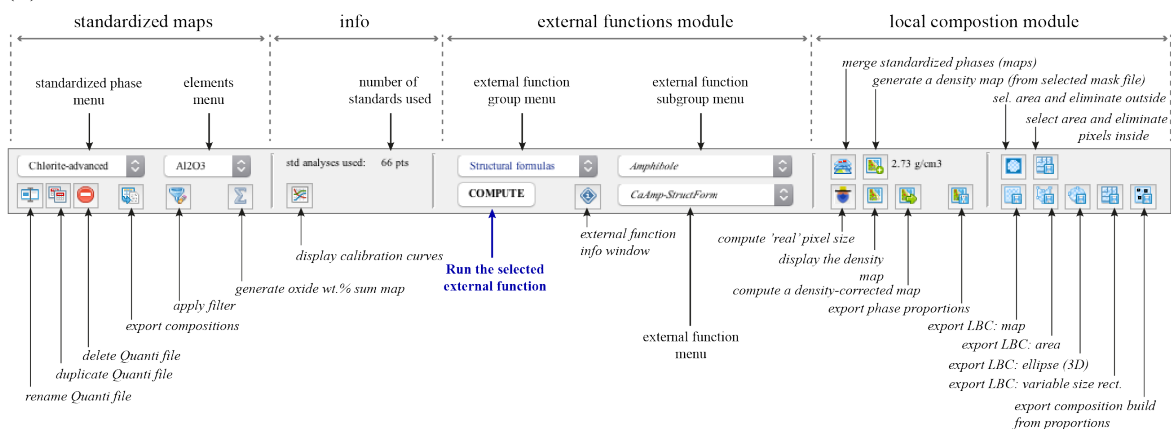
standardized maps

info

external functions module

local compostion module

standardized phase menu

elements menu

number of standards used

external function group menu

external function subgroup menu

merge standardized phases (maps)

generate a density map (from selected mask file)

sel. area and eliminate outside

select area and eliminate pixels inside

Chlorite-advanced

Al2O3

std analyses used: 66 pts

Structural formulas

Amphibole

2.73 g/cm3

COMPUTE

CaAmp-StructForm

display calibration curves

Run the selected external function

external function info window

compute 'real' pixel size

display the density map

compute a density-corrected map

export phase proportions

generate oxide wt.% sum map

apply filter

export compositions

delete Quanti file

duplicate Quanti file

rename Quanti file

external function menu

export LBC: map

export LBC: area

export LBC: ellipse (3D)

export LBC: variable size rect.

export composition build from proportions